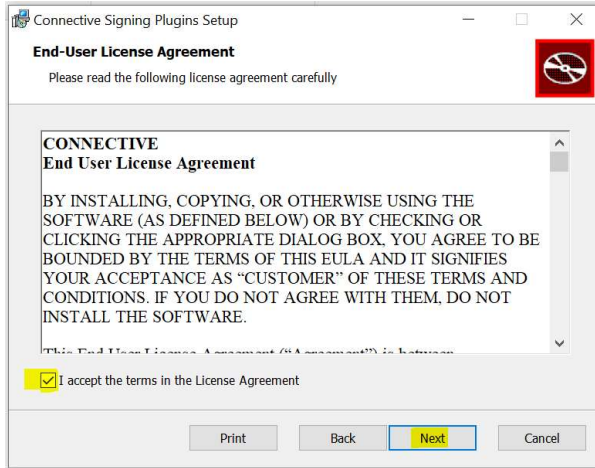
Connective Signing Plugins Setup

End-User License Agreement

Please read the following license agreement carefully

CONNECTIVE
End User License Agreement

BY INSTALLING, COPYING, OR OTHERWISE USING THE SOFTWARE (AS DEFINED BELOW) OR BY CHECKING OR CLICKING THE APPROPRIATE DIALOG BOX, YOU AGREE TO BE BOUNDED BY THE TERMS OF THIS EULA AND IT SIGNIFIES YOUR ACCEPTANCE AS “CUSTOMER” OF THESE TERMS AND CONDITIONS. IF YOU DO NOT AGREE WITH THEM, DO NOT INSTALL THE SOFTWARE.

This End User License Agreement (“Agreement”) is between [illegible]

I accept the terms in the License Agreement

Print Back Next Cancel